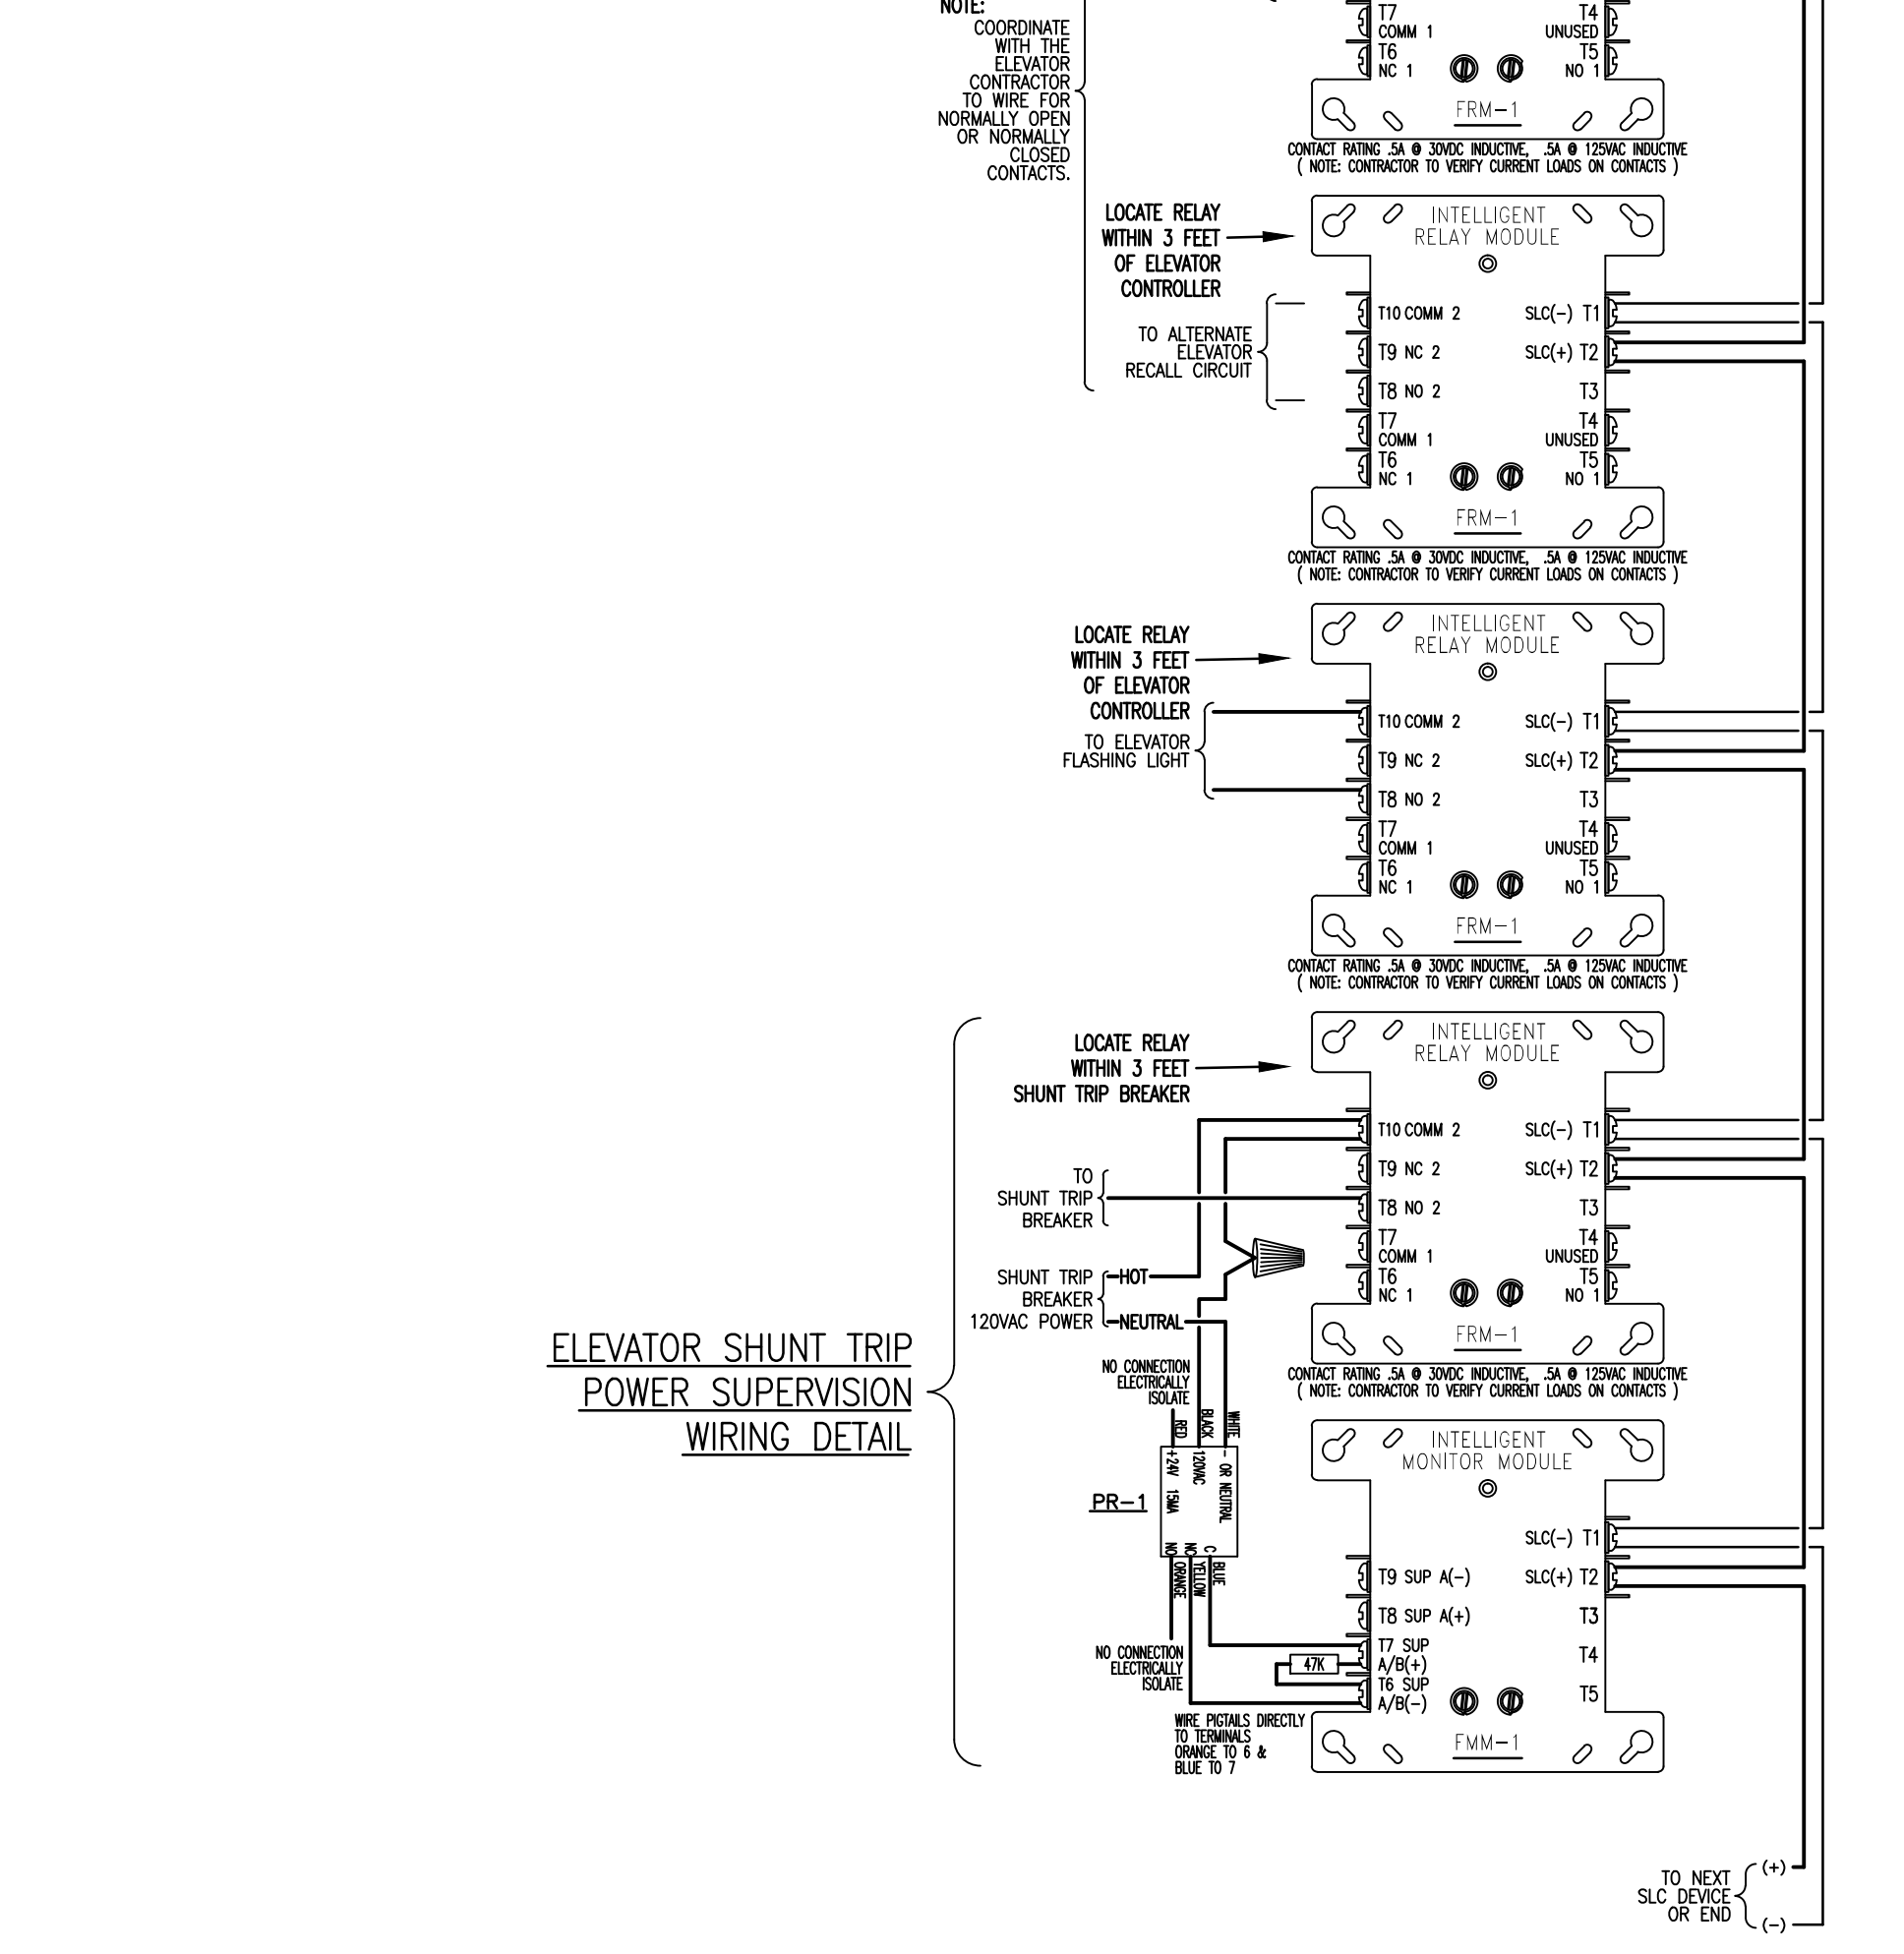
NOTE:
COORDINATE WITH THE ELEVATOR CONTRACTOR TO WIRE FOR NORMALLY OPEN OR NORMALLY CLOSED CONTACTS.

T7 COMM 1
T6 NC 1
T4 UNUSED
T5 NO 1
FRM-1
CONTACT RATING .5A @ 30VDC INDUCTIVE, .5A @ 125VAC INDUCTIVE
( NOTE: CONTRACTOR TO VERIFY CURRENT LOADS ON CONTACTS )

LOCATE RELAY WITHIN 3 FEET OF ELEVATOR CONTROLLER
INTELLIGENT RELAY MODULE
TO ALTERNATE ELEVATOR RECALL CIRCUIT
T10 COMM 2
T9 NC 2
T8 NO 2
T7 COMM 1
T6 NC 1
SLC(−) T1
SLC(+) T2
T3
T4 UNUSED
T5 NO 1
FRM-1
CONTACT RATING .5A @ 30VDC INDUCTIVE, .5A @ 125VAC INDUCTIVE
( NOTE: CONTRACTOR TO VERIFY CURRENT LOADS ON CONTACTS )

LOCATE RELAY WITHIN 3 FEET OF ELEVATOR CONTROLLER
INTELLIGENT RELAY MODULE
TO ELEVATOR FLASHING LIGHT
T10 COMM 2
T9 NC 2
T8 NO 2
T7 COMM 1
T6 NC 1
SLC(−) T1
SLC(+) T2
T3
T4 UNUSED
T5 NO 1
FRM-1
CONTACT RATING .5A @ 30VDC INDUCTIVE, .5A @ 125VAC INDUCTIVE
( NOTE: CONTRACTOR TO VERIFY CURRENT LOADS ON CONTACTS )

ELEVATOR SHUNT TRIP POWER SUPERVISION WIRING DETAIL

LOCATE RELAY WITHIN 3 FEET SHUNT TRIP BREAKER
INTELLIGENT RELAY MODULE
TO SHUNT TRIP BREAKER
SHUNT TRIP BREAKER 120VAC POWER
HOT
NEUTRAL
T10 COMM 2
T9 NC 2
T8 NO 2
T7 COMM 1
T6 NC 1
SLC(−) T1
SLC(+) T2
T3
T4 UNUSED
T5 NO 1
FRM-1
CONTACT RATING .5A @ 30VDC INDUCTIVE, .5A @ 125VAC INDUCTIVE
( NOTE: CONTRACTOR TO VERIFY CURRENT LOADS ON CONTACTS )

NO CONNECTION ELECTRICALLY ISOLATE
RED
BLACK
WHITE
+24V 15MA
120VAC
- OR NEUTRAL
PR-1
NO
NC
C
ORANGE
YELLOW
BLUE
NO CONNECTION ELECTRICALLY ISOLATE
47K
WIRE PIGTAILS DIRECTLY TO TERMINALS ORANGE TO 6 & BLUE TO 7

INTELLIGENT MONITOR MODULE
T9 SUP A(−)
T8 SUP A(+)
T7 SUP A/B(+)
T6 SUP A/B(−)
SLC(−) T1
SLC(+) T2
T3
T4
T5
FMM-1

TO NEXT SLC DEVICE OR END
(+)
(−)